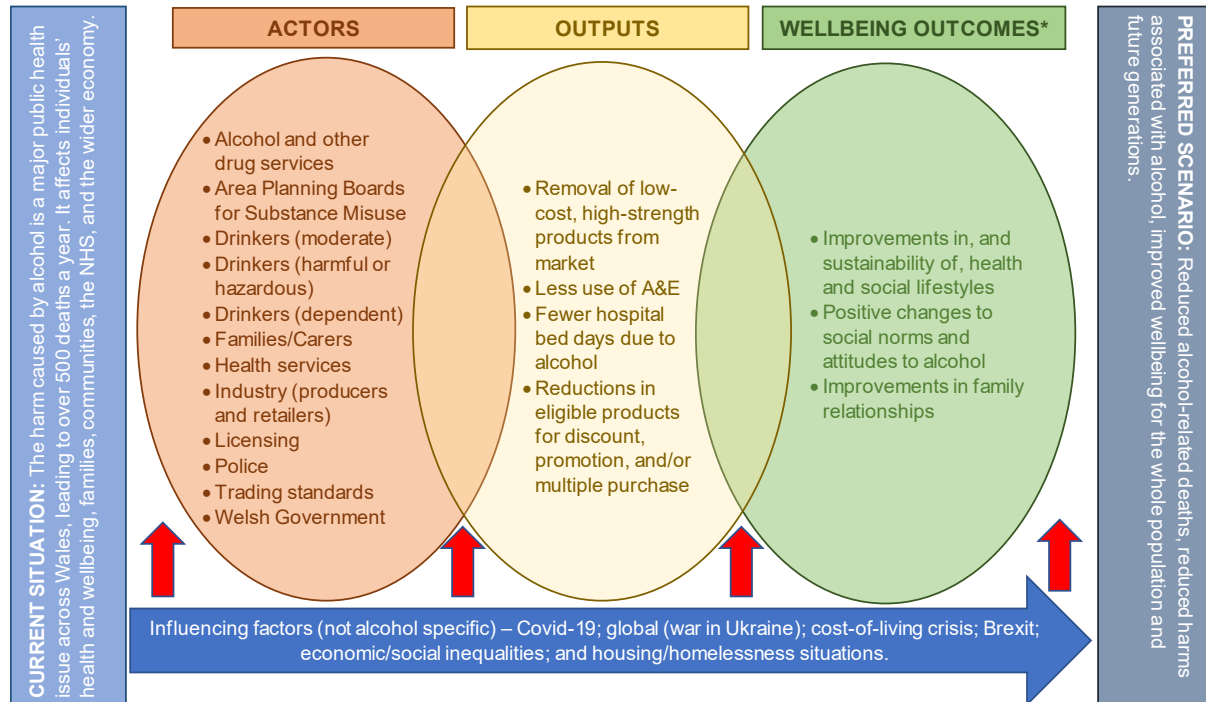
CURRENT SITUATION: The harm caused by alcohol is a major public health issue across Wales, leading to over 500 deaths a year. It affects individuals' health and wellbeing, families, communities, the NHS, and the wider economy.

ACTORS

- Alcohol and other drug services
- Area Planning Boards for Substance Misuse
- Drinkers (moderate)
- Drinkers (harmful or hazardous)
- Drinkers (dependent)
- Families/Carers
- Health services
- Industry (producers and retailers)
- Licensing
- Police
- Trading standards
- Welsh Government

OUTPUTS

- Removal of low-cost, high-strength products from market
- Less use of A&E
- Fewer hospital bed days due to alcohol
- Reductions in eligible products for discount, promotion, and/or multiple purchase

WELLBEING OUTCOMES*

- Improvements in, and sustainability of, health and social lifestyles
- Positive changes to social norms and attitudes to alcohol
- Improvements in family relationships

PREFERRED SCENARIO: Reduced alcohol-related deaths, reduced harms associated with alcohol, improved wellbeing for the whole population and future generations.

Influencing factors (not alcohol specific) – Covid-19; global (war in Ukraine); cost-of-living crisis; Brexit; economic/social inequalities; and housing/homelessness situations.